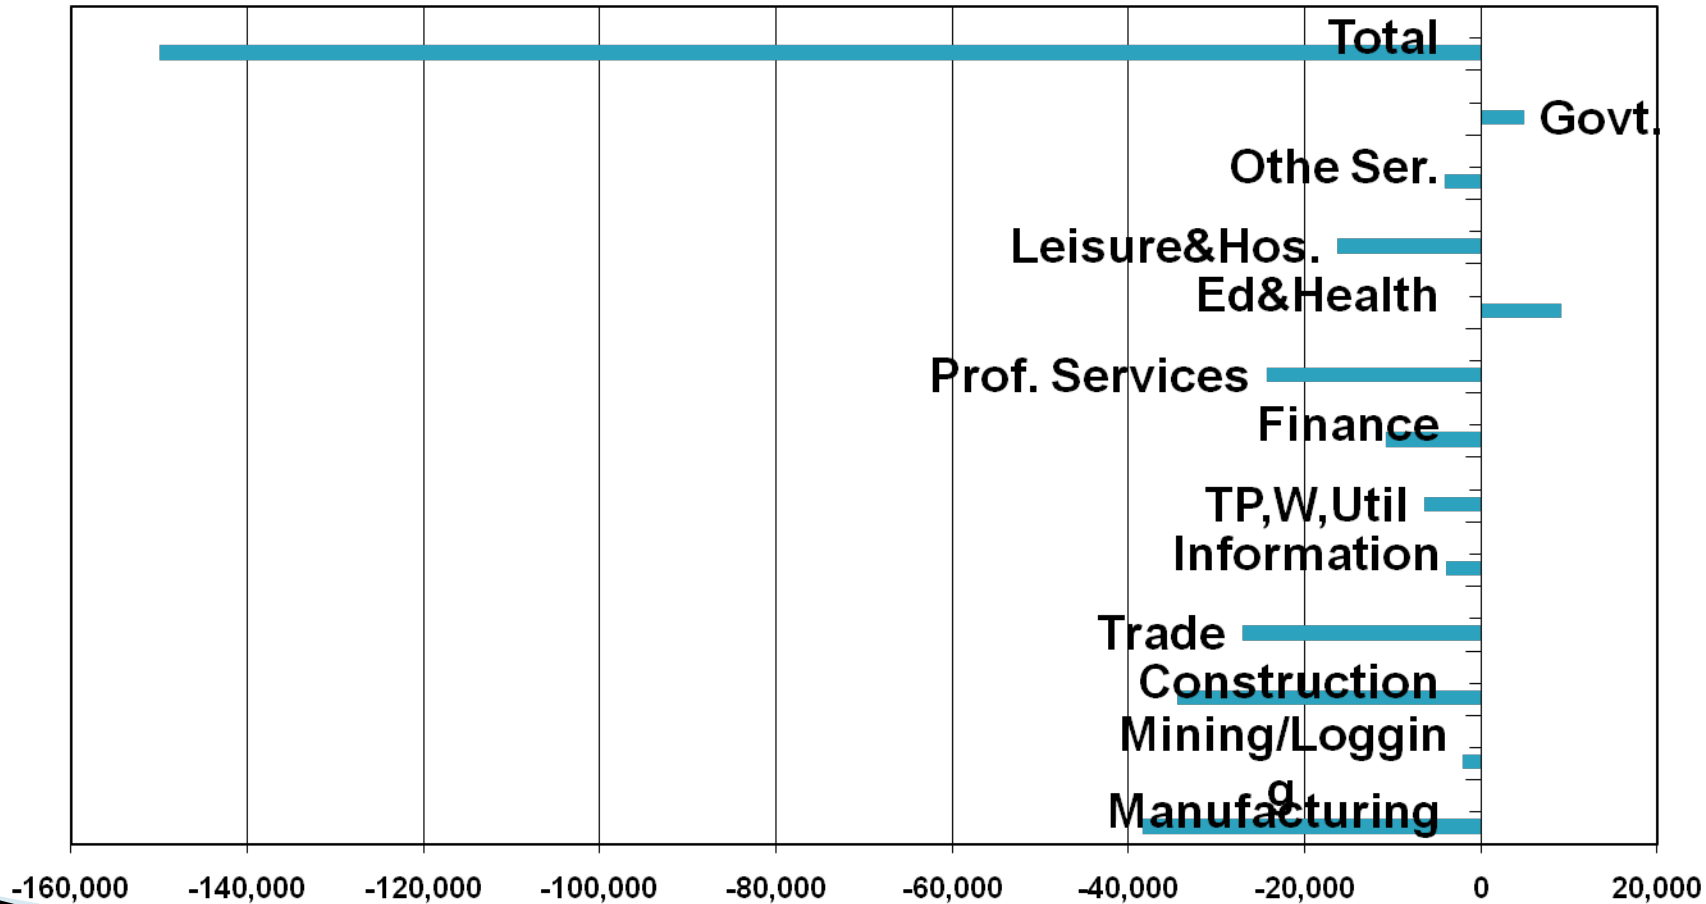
Total
Govt.
Othe Ser.
Leisure&Hos.
Ed&Health
Prof. Services
Finance
TP,W,Util
Information
Trade
Construction
Mining/Loggin g
Manufacturing

-160,000 -140,000 -120,000 -100,000 -80,000 -60,000 -40,000 -20,000 0 20,000